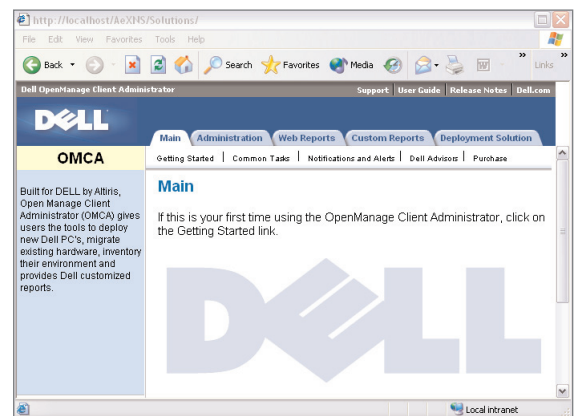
http://localhost/AeXNS/Solutions/

File Edit View Favorites Tools Help

Back Search Favorites Media Links

Dell OpenManage Client Administrator

Support | User Guide | Release Notes | Dell.com

DELL

Main | Administration | Web Reports | Custom Reports | Deployment Solution

OMCA

Getting Started | Common Tasks | Notifications and Alerts | Dell Advisors | Purchase

Built for DELL by Altiris, Open Manage Client Administrator (OMCA) gives users the tools to deploy new Dell PC's, migrate existing hardware, inventory their environment and provides Dell customized reports.

Main

If this is your first time using the OpenManage Client Administrator, click on the Getting Started link.

DELL

Local intranet